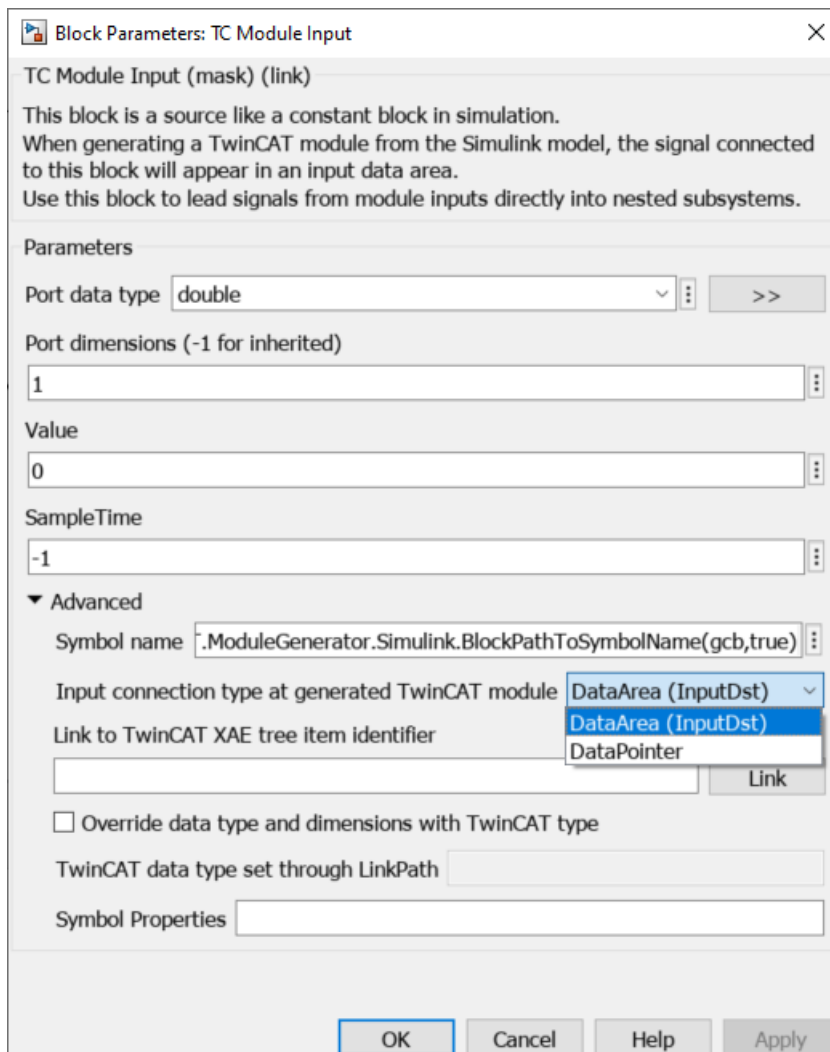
Block Parameters: TC Module Input

TC Module Input (mask) (link)

This block is a source like a constant block in simulation.
When generating a TwinCAT module from the Simulink model, the signal connected to this block will appear in an input data area.
Use this block to lead signals from module inputs directly into nested subsystems.

Parameters

Port data type double >>

Port dimensions (-1 for inherited)

1

Value

0

SampleTime

-1

▼ Advanced

Symbol name ⁻.ModuleGenerator.Simulink.BlockPathToSymbolName(gcb,true)

Input connection type at generated TwinCAT module DataArea (InputDst)

DataArea (InputDst)
DataPointer

Link to TwinCAT XAE tree item identifier

Link

Override data type and dimensions with TwinCAT type

TwinCAT data type set through LinkPath

Symbol Properties

OK Cancel Help Apply